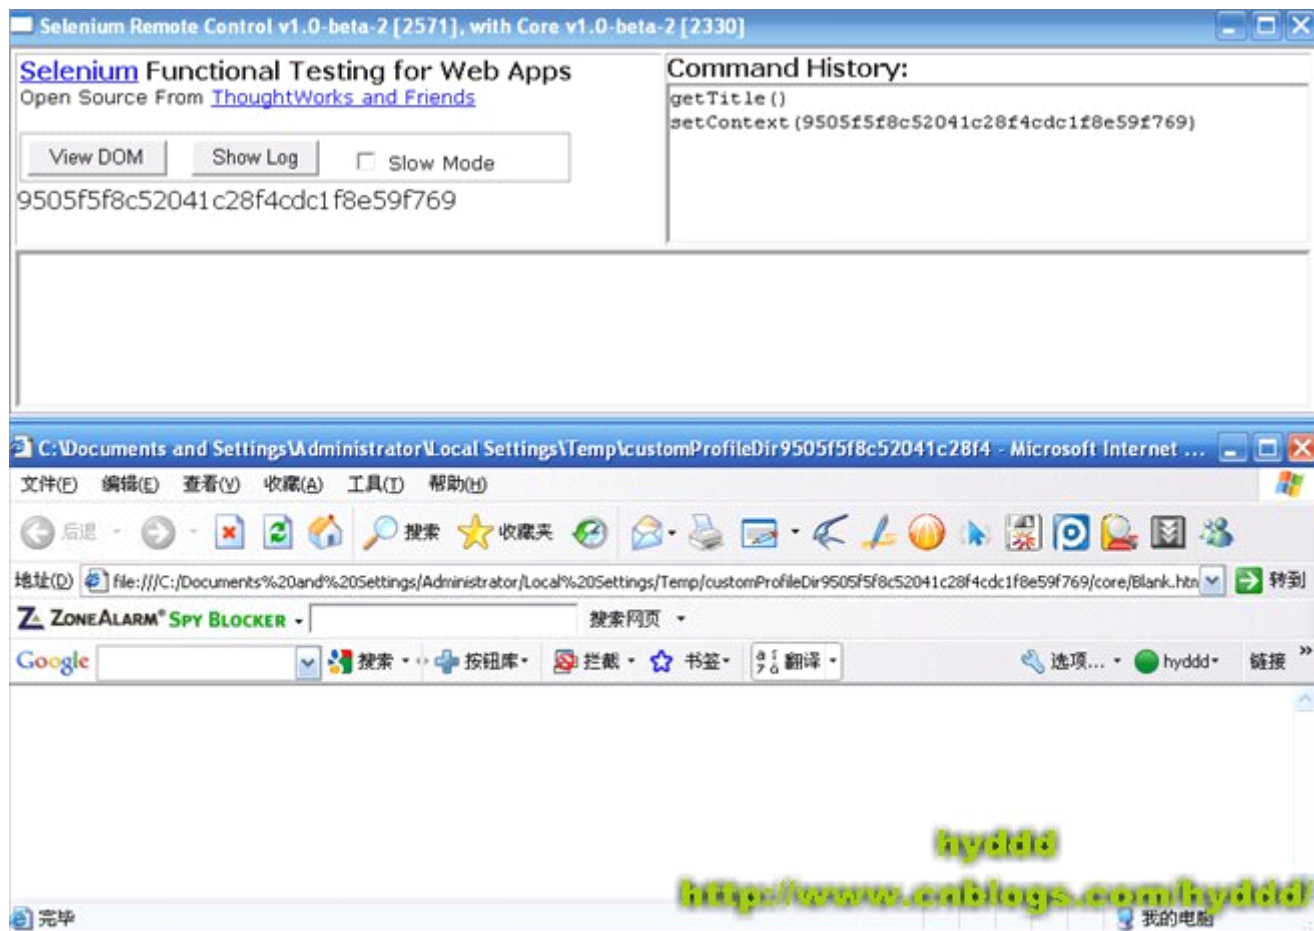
Selenium Remote Control v1.0-beta-2 [2571], with Core v1.0-beta-2 [2330]

Selenium Functional Testing for Web Apps
Open Source From ThoughtWorks and Friends

View DOM Show Log Slow Mode

9505f5f8c52041c28f4cdc1f8e59f769

Command History:
getTitle()
setContext(9505f5f8c52041c28f4cdc1f8e59f769)

C:\Documents and Settings\Administrator\Local Settings\Temp\customProfileDir9505f5f8c52041c28f4 - Microsoft Internet ...

文件(F) 编辑(E) 查看(V) 收藏(A) 工具(T) 帮助(H)

后退 搜索 收藏夹

地址(D) file:///C:/Documents%20and%20Settings/Administrator/Local%20Settings/Temp/customProfileDir9505f5f8c52041c28f4cdc1f8e59f769/core/Blank.htm 转到

ZoneAlarm® Spy Blocker 搜索网页

Google 搜索 按钮库 拦截 书签 翻译 选项... hyddd 链接 »

hyddd
http://www.cnblogs.com/hyddd/

完毕 我的电脑